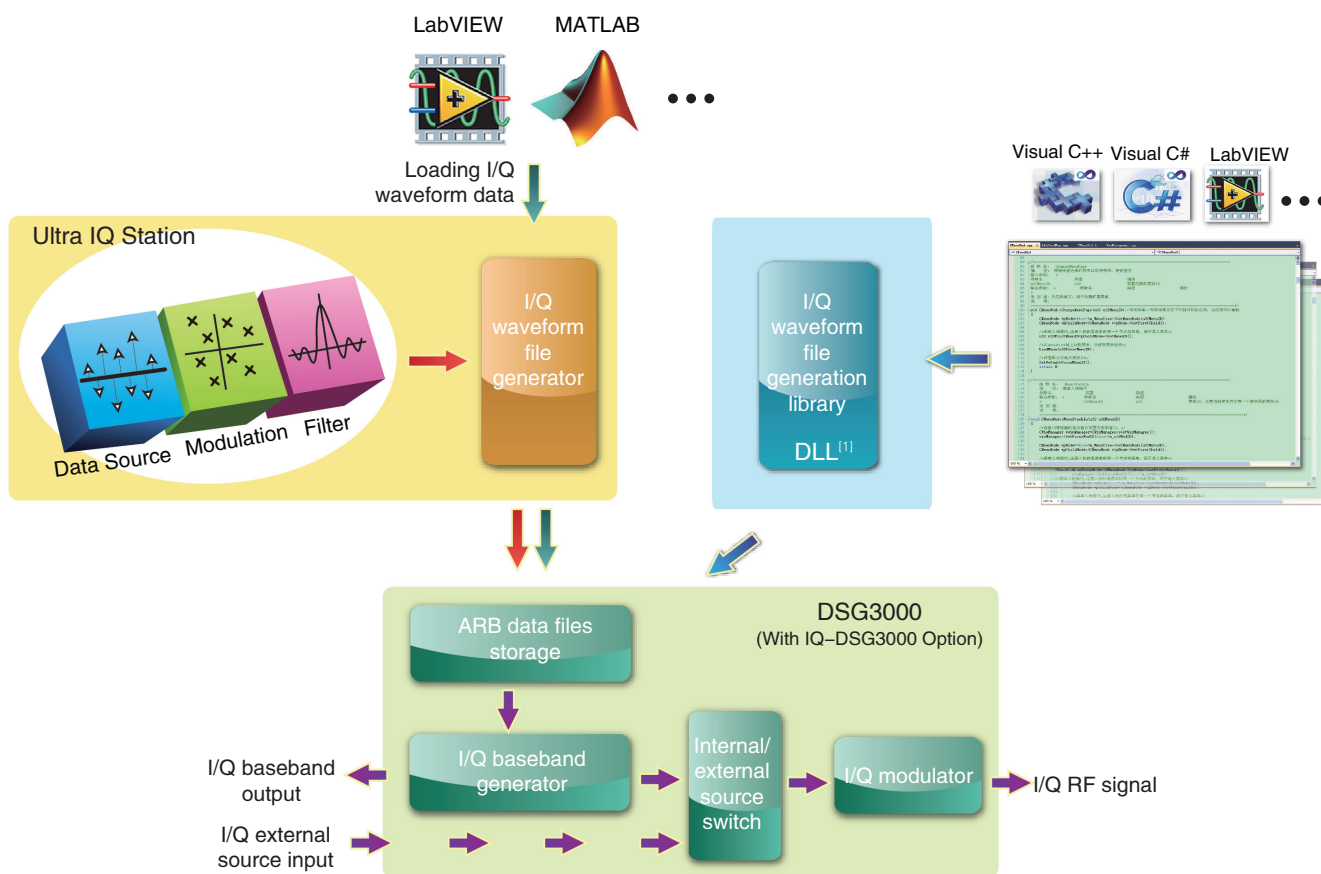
LabVIEW MATLAB

Loading I/Q waveform data

Ultra IQ Station

Data Source Modulation Filter

I/Q waveform file generator

I/Q waveform file generation library

DLL$^{[1]}$

Visual C++ Visual C# LabVIEW

DSG3000
(With IQ–DSG3000 Option)

ARB data files storage

I/Q baseband generator

Internal/ external source switch

I/Q modulator

I/Q baseband output

I/Q external source input

I/Q RF signal